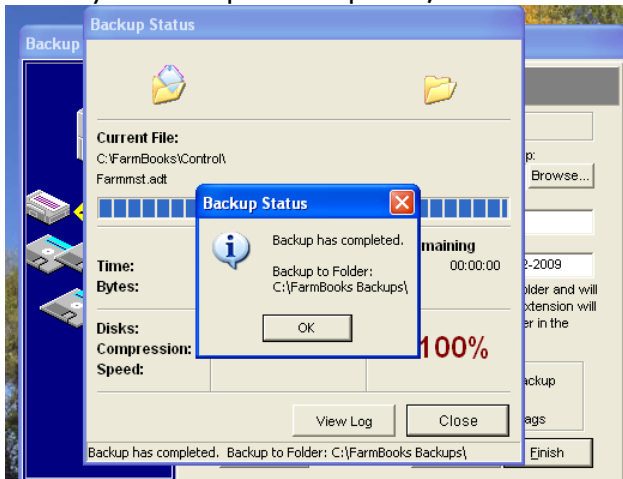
Backup

Backup Status

Current File:
C:\FarmBooks\Control\
Farmmst.adt

Time:
Bytes:

Disks:
Compression:
Speed:

maining
00:00:00

100%

View Log

Close

Backup has completed. Backup to Folder: C:\FarmBooks Backups\

Backup Status

Backup has completed.

Backup to Folder:
C:\FarmBooks Backups\

OK

p:
Browse...

2-2009

older and will
xtension will
er in the

ackup

ags

Finish